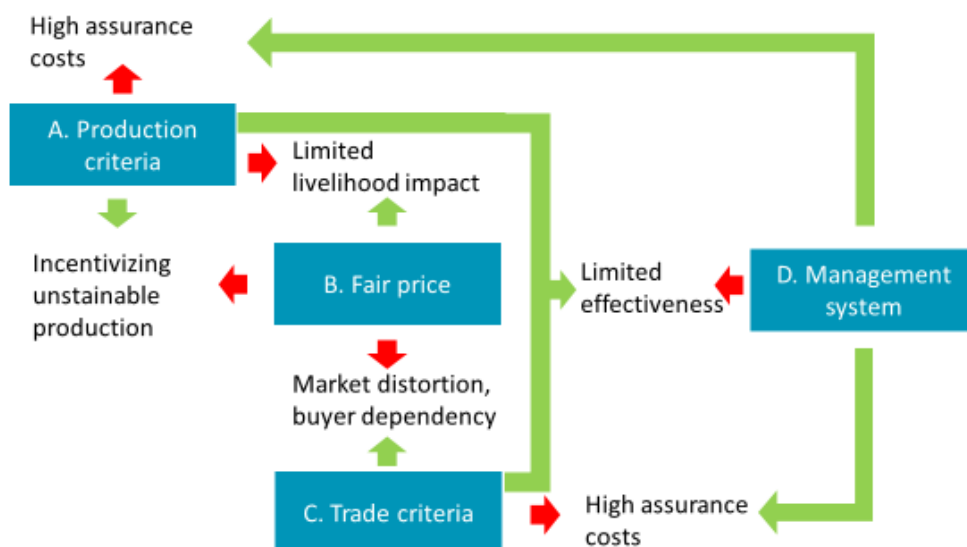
High assurance costs

A. Production criteria

Limited livelihood impact

Incentivizing unstainable production

B. Fair price

Limited effectiveness

D. Management system

Market distortion, buyer dependency

C. Trade criteria

High assurance costs